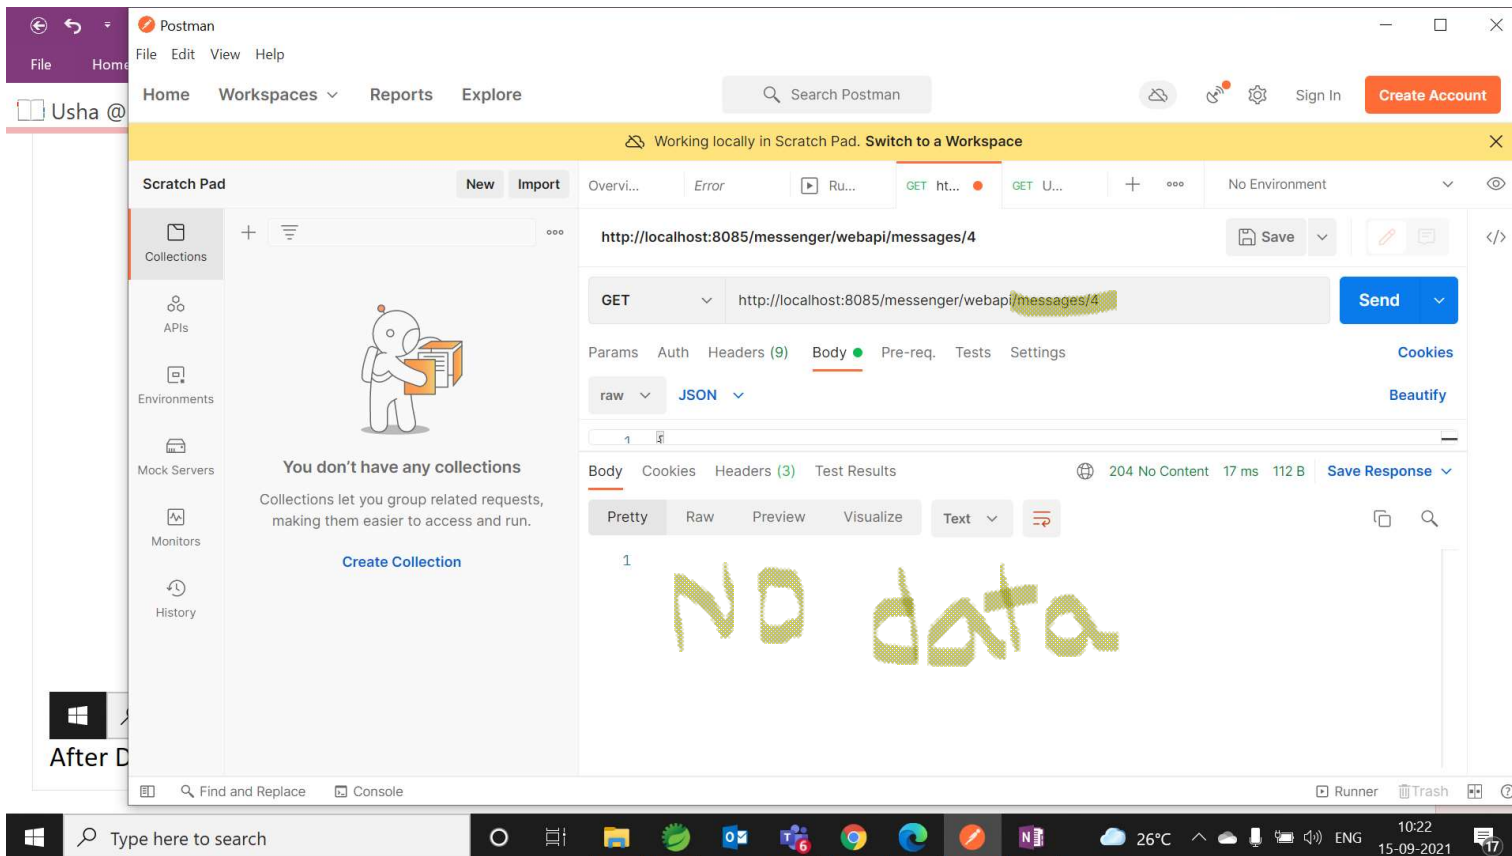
File Home
Usha @
After D

Postman
File Edit View Help
Home Workspaces Reports Explore
Search Postman
Sign In Create Account
Working locally in Scratch Pad. Switch to a Workspace

Scratch Pad New Import
Collections
APIs
Environments
Mock Servers
Monitors
History

You don't have any collections
Collections let you group related requests, making them easier to access and run.
Create Collection

Overvi... Error Ru... GET ht... GET U... No Environment
http://localhost:8085/messenger/webapi/messages/4
Save
GET http://localhost:8085/messenger/webapi/messages/4 Send
Params Auth Headers (9) Body Pre-req. Tests Settings Cookies
raw JSON Beautify
1
Body Cookies Headers (3) Test Results 204 No Content 17 ms 112 B Save Response
Pretty Raw Preview Visualize Text
1
NO data

Find and Replace Console Runner Trash

Type here to search 26°C ENG 10:22 15-09-2021 17